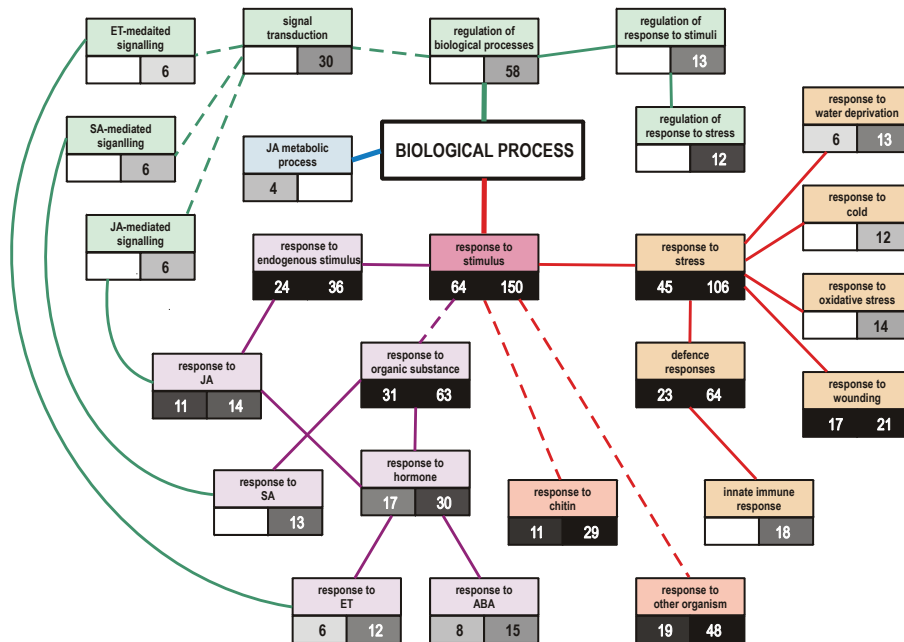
ET-medaited signalling
6

signal transduction
30

regulation of biological processes
58

regulation of response to stimuli
13

regulation of response to stress
12

SA-mediated siganlling
6

JA metabolic process
4

BIOLOGICAL PROCESS

response to water deprivation
6 13

response to cold
12

response to oxidative stress
14

response to wounding
17 21

JA-mediated signalling
6

response to endogenous stimulus
24 36

response to stimulus
64 150

response to stress
45 106

response to JA
11 14

response to organic substance
31 63

defence responses
23 64

response to SA
13

response to hormone
17 30

response to chitin
11 29

innate immune response
18

response to ET
6 12

response to ABA
8 15

response to other organism
19 48